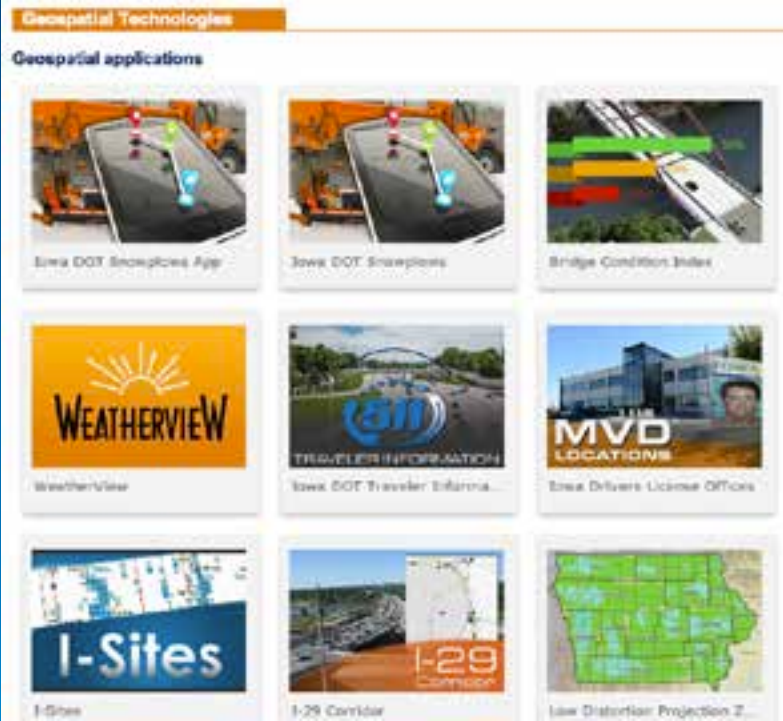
Geospatial Technologies

Geospatial applications

Iowa DOT Snowplows App

Iowa DOT Snowplows

Bridge Condition Index

WEATHERVIEW

Weatherview

511 TRAVELER INFORMATION

Iowa DOT Traveler Informa...

MVD LOCATIONS

Iowa Drivers License Offices

I-Sites

I-Sites

I-29 Corridor

I-29 Corridor

Low Distortion Projection Z...